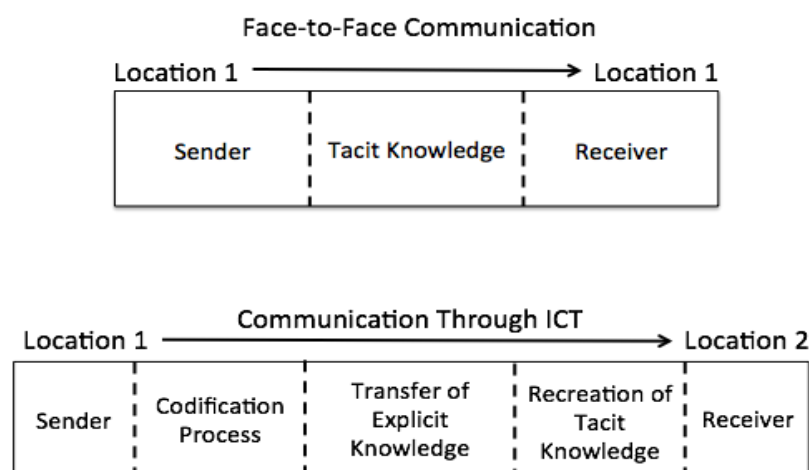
Face-to-Face Communication

Location 1 → Location 1

| Sender | Tacit Knowledge | Receiver |
|---|---|---|

Communication Through ICT

Location 1 → Location 2

| Sender | Codification Process | Transfer of Explicit Knowledge | Recreation of Tacit Knowledge | Receiver |
|---|---|---|---|---|